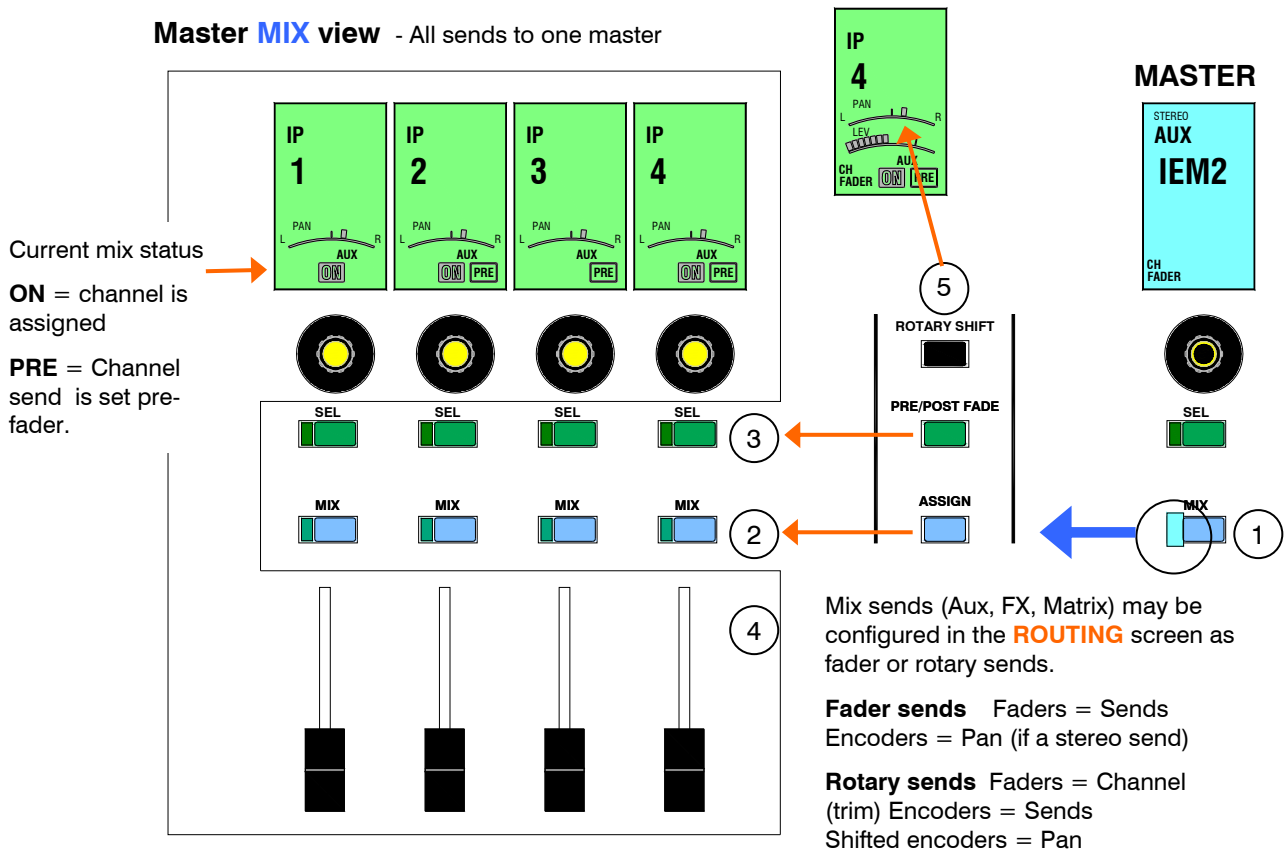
Master MIX view - All sends to one master

IP
4
PAN
L R
LEV
AUX
CH FADER ON PRE

MASTER

STEREO
AUX
IEM2
CH FADER

IP 1
PAN
L R
AUX
ON

IP 2
PAN
L R
AUX
ON PRE

IP 3
PAN
L R
AUX
PRE

IP 4
PAN
L R
AUX
ON PRE

Current mix status

ON = channel is assigned

PRE = Channel send is set prefader.

5

ROTARY SHIFT

PRE/POST FADE

ASSIGN

SEL SEL SEL SEL SEL

3

MIX MIX MIX MIX MIX

2

1

4

Mix sends (Aux, FX, Matrix) may be configured in the ROUTING screen as fader or rotary sends.

Fader sends Faders = Sends
Encoders = Pan (if a stereo send)

Rotary sends Faders = Channel (trim) Encoders = Sends
Shifted encoders = Pan